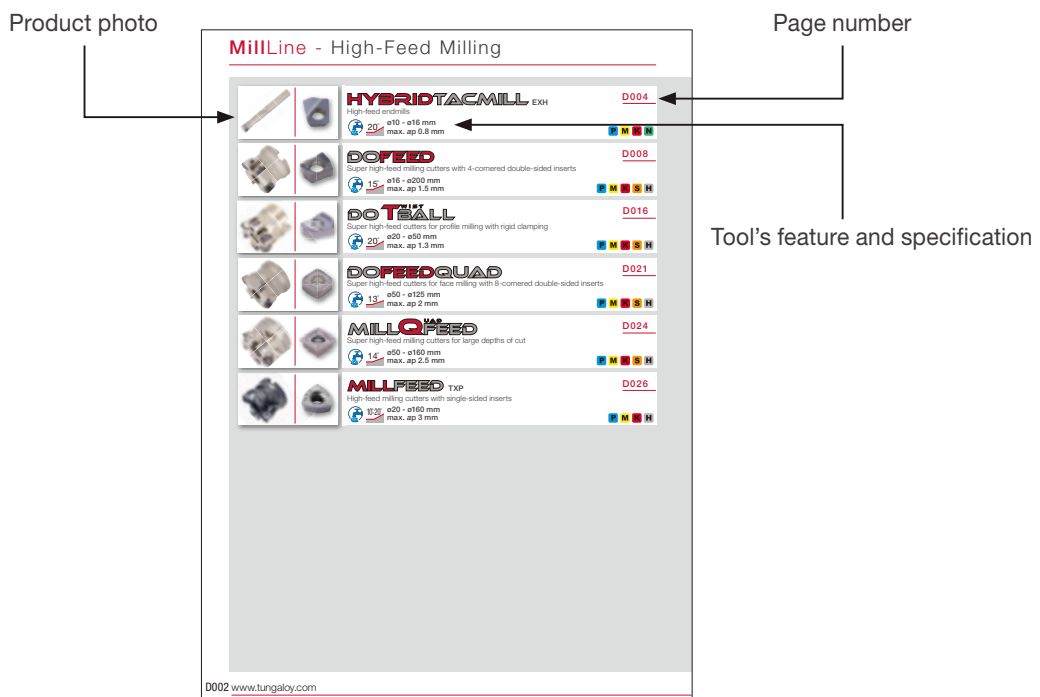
Product photo

Page number

MillLine - High-Feed Milling

HYBRIDTACMILL EXH
D004
High-feed endmills
20° ø10 - ø16 mm
max. ap 0.8 mm
P M K N

DOFEED
D008
Super high-feed milling cutters with 4-cornered double-sided inserts
15° ø16 - ø200 mm
max. ap 1.5 mm
P M K S H

DOTWISTBALL
D016
Super high-feed cutters for profile milling with rigid clamping
20° ø20 - ø50 mm
max. ap 1.3 mm
P M K S H

Tool's feature and specification

DOFEEDQUAD
D021
Super high-feed cutters for face milling with 8-cornered double-sided inserts
13° ø50 - ø125 mm
max. ap 2 mm
P M K S H

MILLQUADFEED
D024
Super high-feed milling cutters for large depths of cut
14° ø50 - ø160 mm
max. ap 2.5 mm
P M K S H

MILLFEED TXP
D026
High-feed milling cutters with single-sided inserts
10°-20° ø20 - ø160 mm
max. ap 3 mm
P M K H

D002 www.tungaloy.com